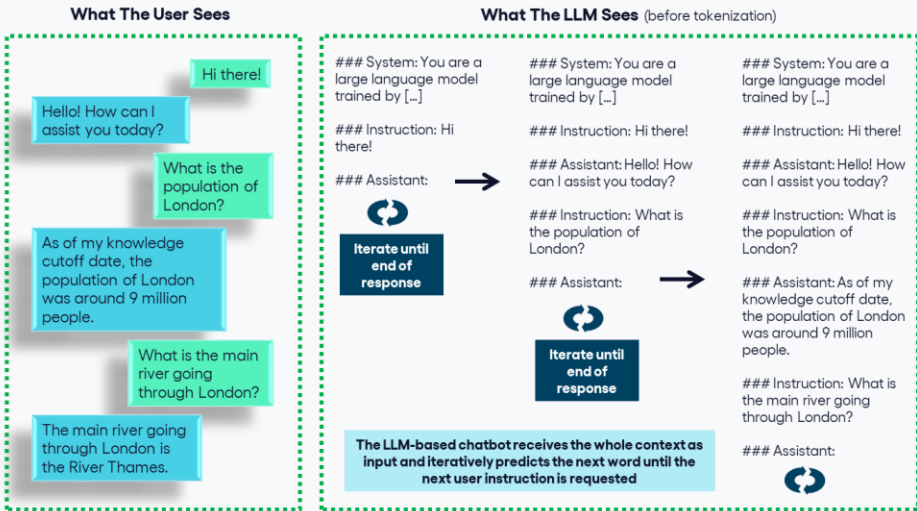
What The User Sees

Hi there!

Hello! How can I assist you today?

What is the population of London?

As of my knowledge cutoff date, the population of London was around 9 million people.

What is the main river going through London?

The main river going through London is the River Thames.

What The LLM Sees (before tokenization)

### System: You are a large language model trained by [...]

### Instruction: Hi there!

### Assistant:

Iterate until end of response

### System: You are a large language model trained by [...]

### Instruction: Hi there!

### Assistant: Hello! How can I assist you today?

### Instruction: What is the population of London?

### Assistant:

Iterate until end of response

### System: You are a large language model trained by [...]

### Instruction: Hi there!

### Assistant: Hello! How can I assist you today?

### Instruction: What is the population of London?

### Assistant: As of my knowledge cutoff date, the population of London was around 9 million people.

### Instruction: What is the main river going through London?

### Assistant:

The LLM-based chatbot receives the whole context as input and iteratively predicts the next word until the next user instruction is requested